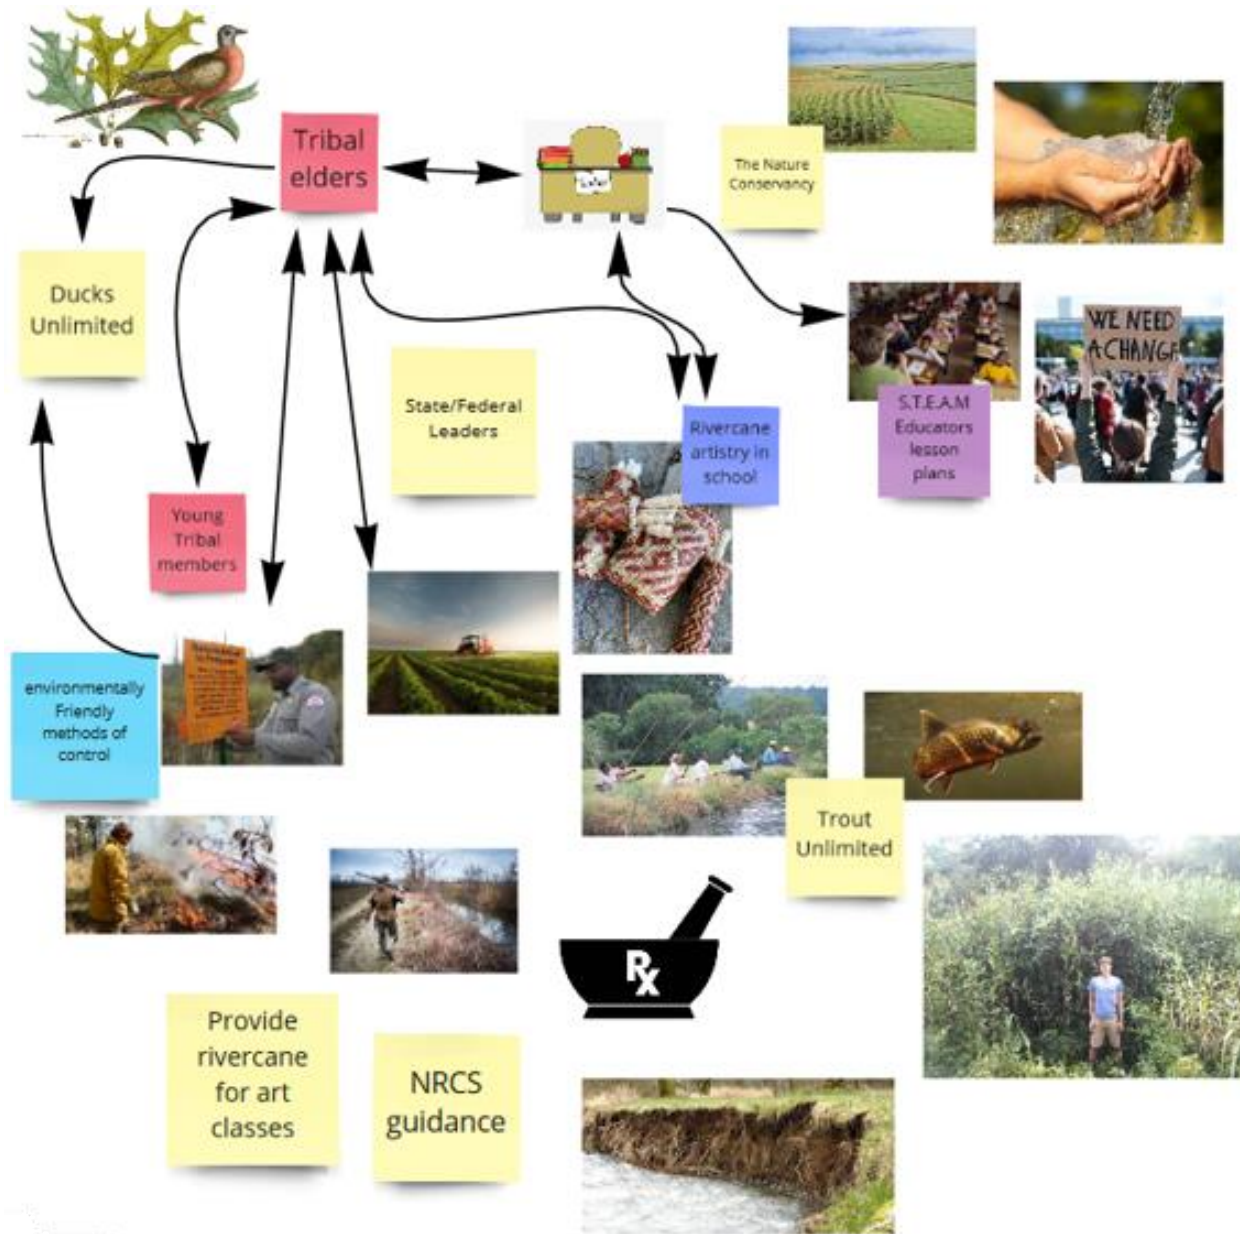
Tribal elders

Tutor

The Nature Conservancy

Ducks Unlimited

WE NEED A CHANGE

State/Federal Leaders

Rivercane artistry in school

S.T.E.A.M Educators lesson plans

Young Tribal members

environmentally Friendly methods of control

Trout Unlimited

Rx

Provide rivercane for art classes

NRCS guidance